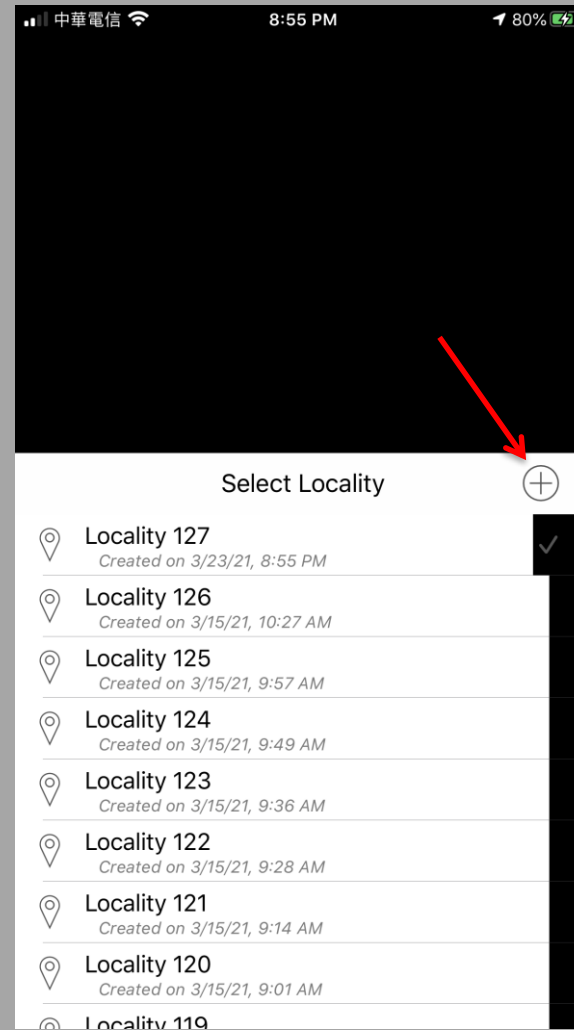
中華電信 8:55 PM 80%

Select Locality

Locality 127
Created on 3/23/21, 8:55 PM

Locality 126
Created on 3/15/21, 10:27 AM

Locality 125
Created on 3/15/21, 9:57 AM

Locality 124
Created on 3/15/21, 9:49 AM

Locality 123
Created on 3/15/21, 9:36 AM

Locality 122
Created on 3/15/21, 9:28 AM

Locality 121
Created on 3/15/21, 9:14 AM

Locality 120
Created on 3/15/21, 9:01 AM

Locality 119